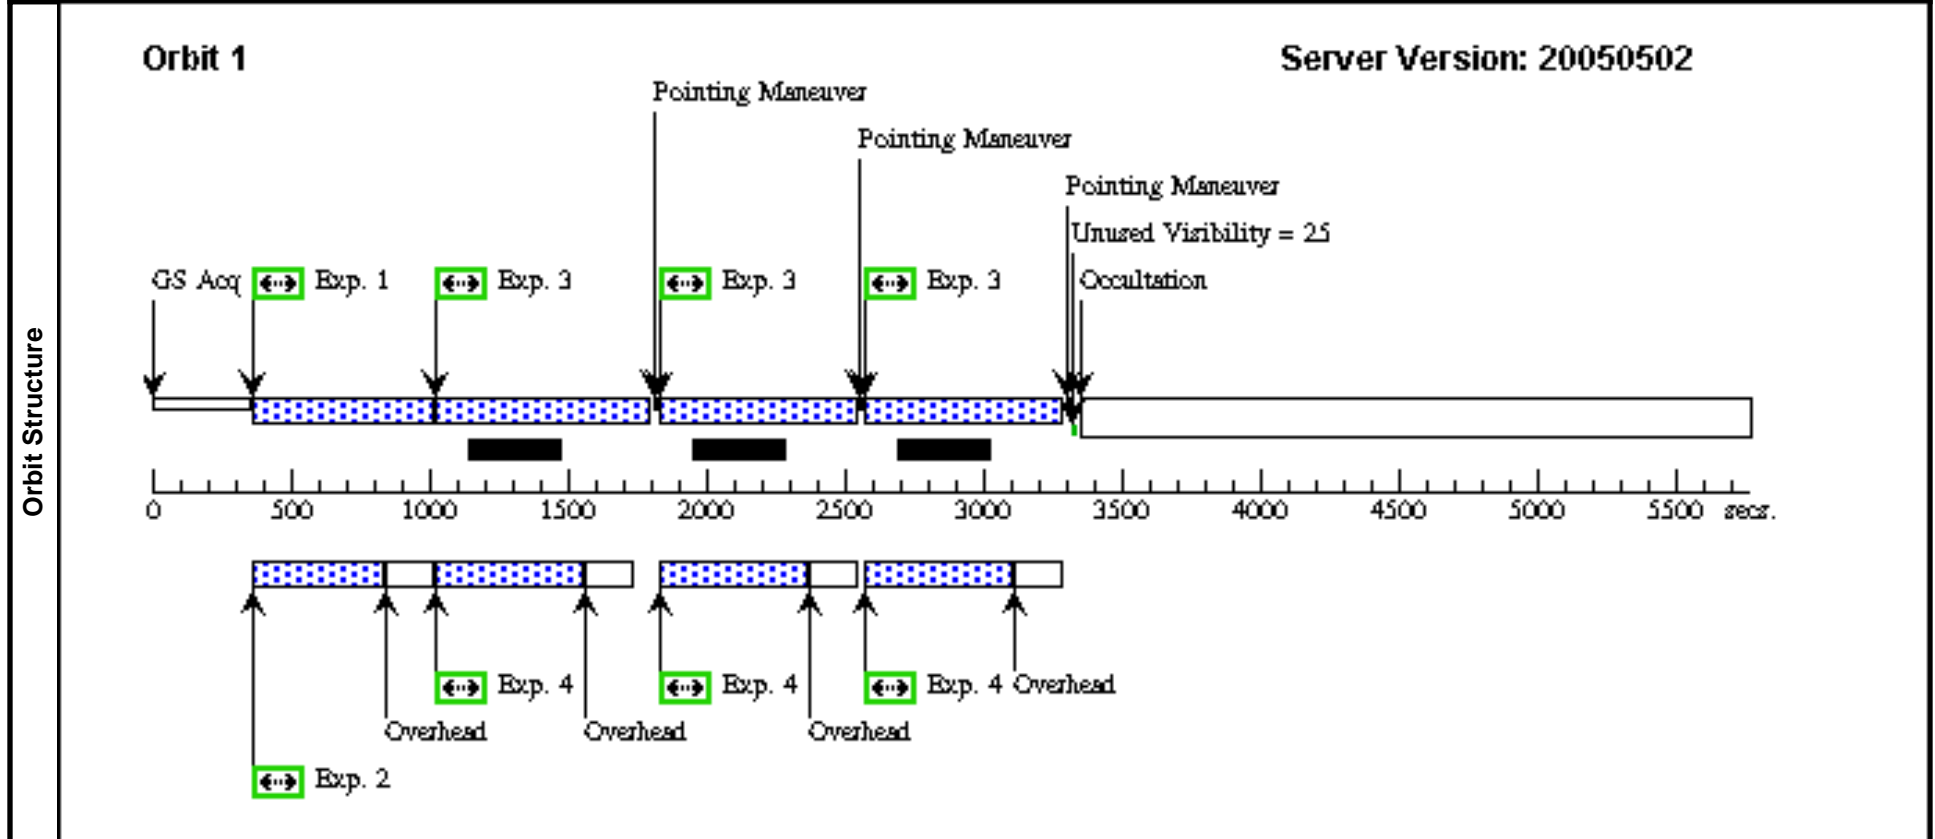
Orbit Structure

Orbit 1

Server Version: 20050502

Pointing Maneuver

Pointing Maneuver

Pointing Maneuver

Unused Visibility = 25

GS Acq

Exp. 1

Exp. 3

Exp. 3

Exp. 3

Occultation

0 500 1000 1500 2000 2500 3000 3500 4000 4500 5000 5500 secs.

Exp. 4

Exp. 4

Exp. 4

Overhead

Overhead

Overhead

Overhead

Exp. 2